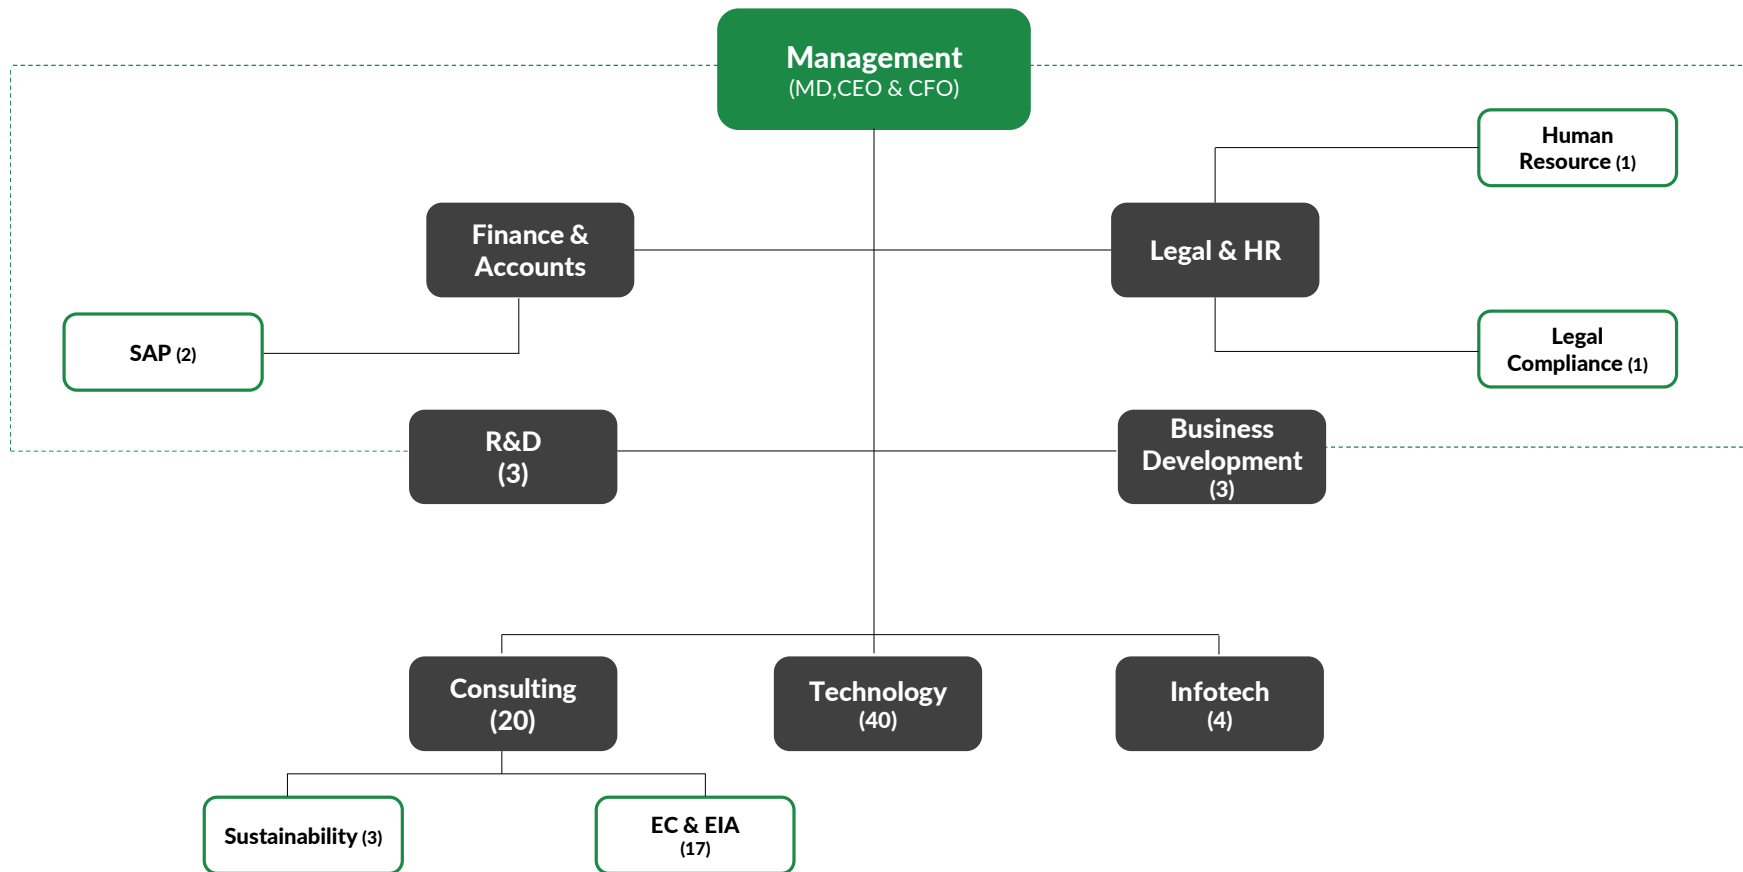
Management
(MD,CEO & CFO)

Human Resource (1)

Finance & Accounts

Legal & HR

SAP (2)

Legal Compliance (1)

R&D
(3)

Business Development
(3)

Consulting
(20)

Technology
(40)

Infotech
(4)

Sustainability (3)

EC & EIA
(17)